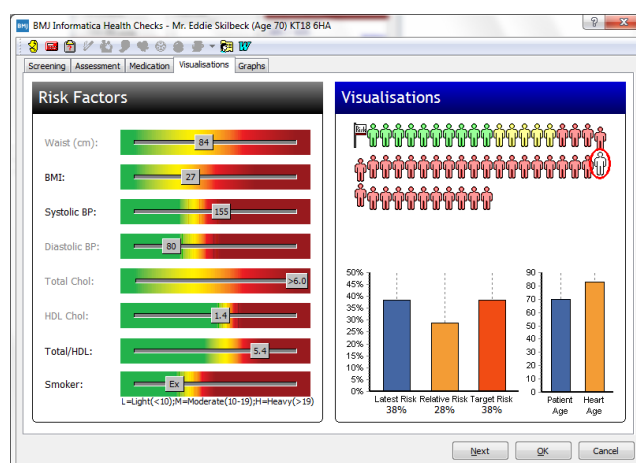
BMJ Informatica Health Checks - Mr. Eddie Skilbeck (Age 70) KT18 6HA

W

Screening | Assessment | Medication | Visualisations | Graphs

Risk Factors

Waist (cm): 84

BMI: 27

Systolic BP: 155

Diastolic BP: 80

Total Chol: >6.0

HDL Chol: 1.4

Total/HDL: 5.4

Smoker: Ex

L=Light(<10);M=Moderate(10-19);H=Heavy(>19)

Visualisations

50%
45%
40%
35%
30%
25%
20%
15%
10%
5%
0%

Latest Risk 38%
Relative Risk 28%
Target Risk 38%

90
80
70
60
50
40
30
20
10
0

Patient Age
Heart Age

Next | OK | Cancel